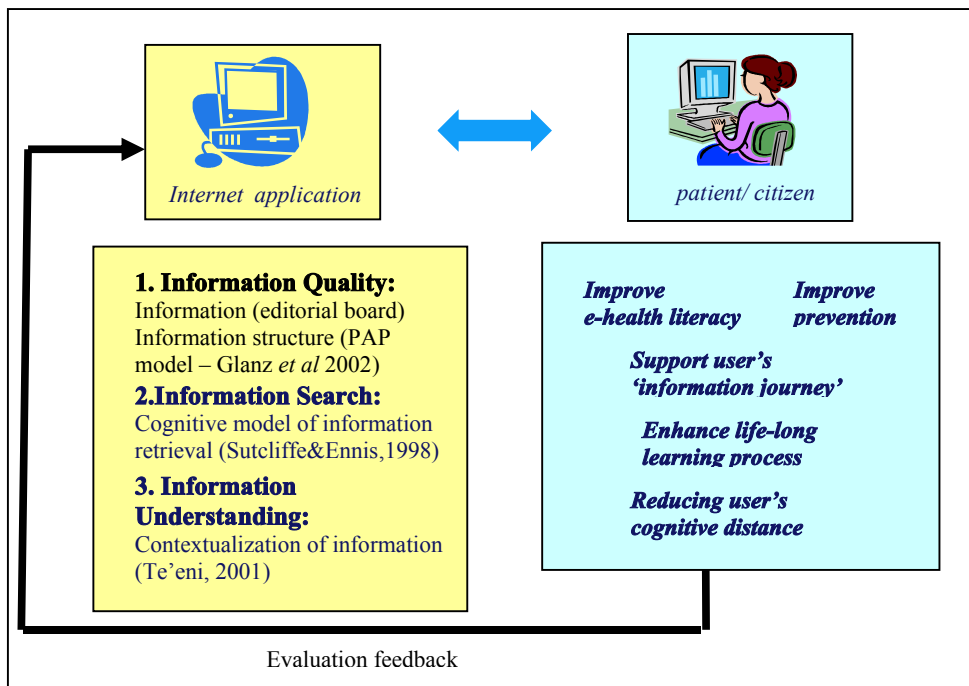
Internet application

patient/ citizen

1. Information Quality:
Information (editorial board)
Information structure (PAP model – Glanz *et al* 2002)
2.Information Search:
Cognitive model of information retrieval (Sutcliffe&Ennis,1998)
3. Information Understanding:
Contextualization of information (Te'eni, 2001)

Improve e-health literacy

Improve prevention

Support user's 'information journey'

Enhance life-long learning process

Reducing user's cognitive distance

Evaluation feedback